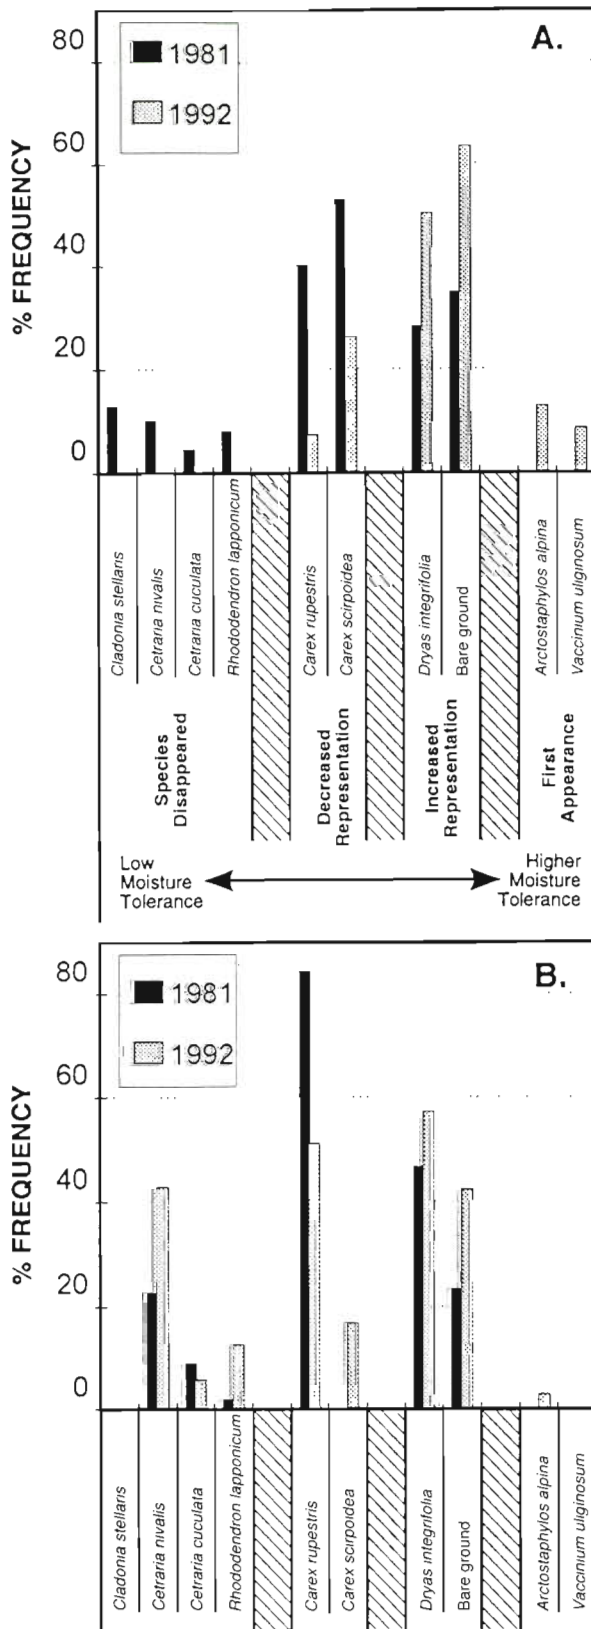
1981

1992

A.

% FREQUENCY

80

60

40

20

0

Cladonia stellaris

Cetraria nivalis

Cetraria cuculata

Rhododendron lapponicum

Carex rupestris

Carex scirpoidea

Dryas integrifolia

Bare ground

Arctostaphylos alpina

Vaccinium uliginosum

Species Disappeared

Decreased Representation

Increased Representation

First Appearance

Low Moisture Tolerance

Higher Moisture Tolerance

1981

1992

B.

% FREQUENCY

80

60

40

20

0

Cladonia stellaris

Cetraria nivalis

Cetraria cuculata

Rhododendron lapponicum

Carex rupestris

Carex scirpoidea

Dryas integrifolia

Bare ground

Arctostaphylos alpina

Vaccinium uliginosum